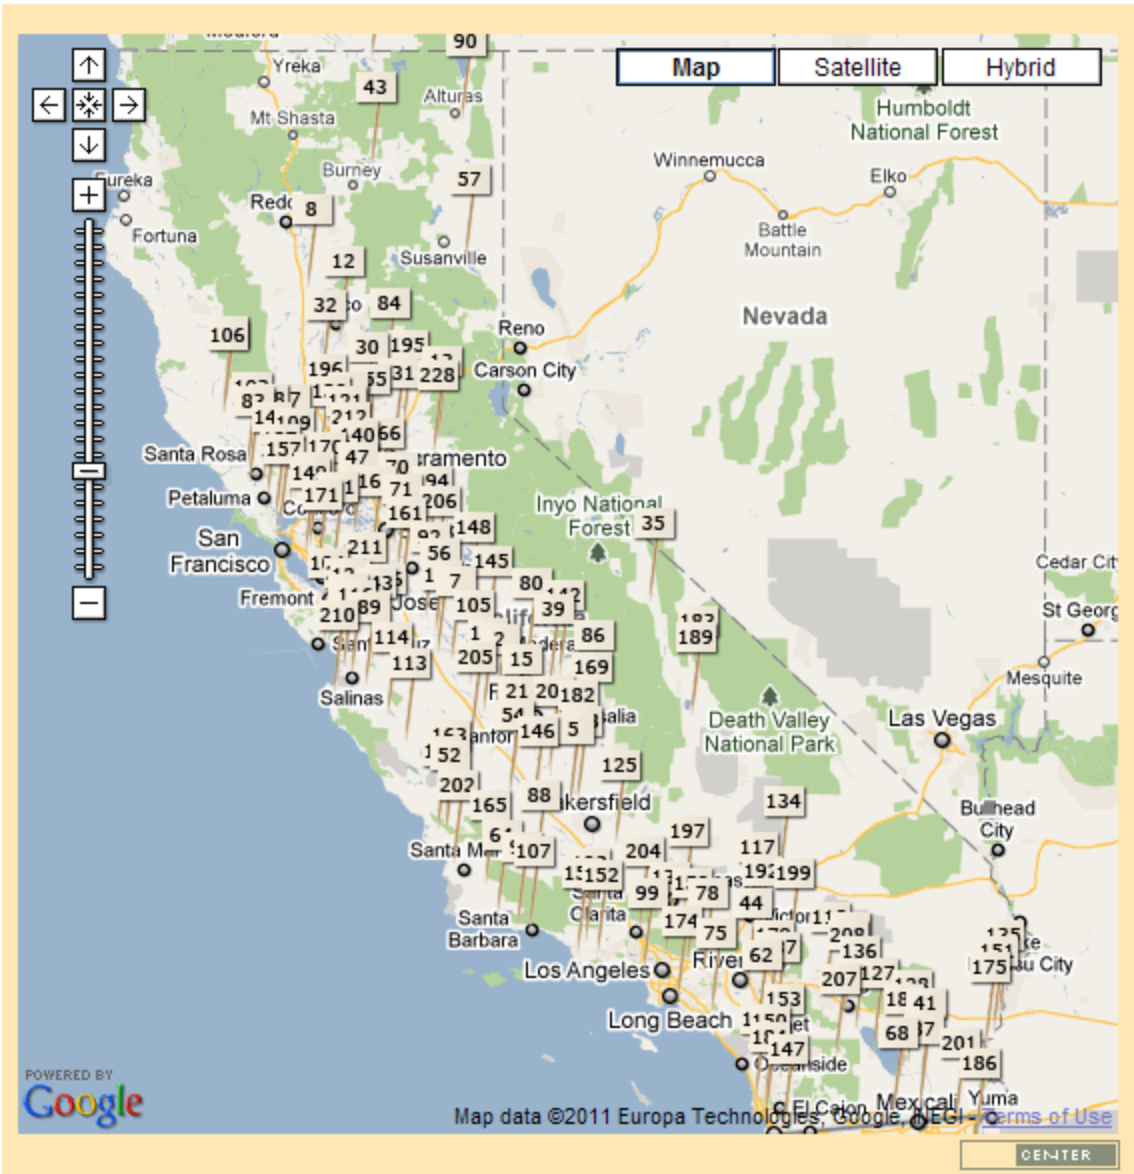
90
Map
Satellite
Hybrid
Yreka
43
Alturas
Humboldt National Forest
Mt Shasta
Winnemucca
Elko
Eureka
Burney
57
Redd 8
Fortuna
Battle Mountain
12
Susanville
32
84
Nevada
106
Reno
30 195
196
55 31 228
Carson City
83 87
121
14 109 212
Santa Rosa
157 170 140 66
47
140
70 Sacramento
Petaluma
171
16 71
94
206
161
Inyo National Forest
35
211
148
San Francisco
56
145
7
80
Cedar City
Fremont
210
89 Jose
105
39
St George
189
114
86
1
205
15
169
113
Salinas
Mesquite
21 20 182
Las Vegas
54
146 5
Visalia
Death Valley National Park
1 52
125
202
165
88
Bakersfield
134
Bullhead City
64
197
Santa Maria
107
204
117
152
199
99
78
44
Santa Clarita
Santa Barbara
174
75
208
136
Los Angeles
Riverside
62
207
127
175
153
18 41
Long Beach
68
147
201
186
Oceanside
El Cajon
Mexicali
Yuma
POWERED BY
Google
Map data ©2011 Europa Technologies, Google, INEGI - Terms of Use
CENTER